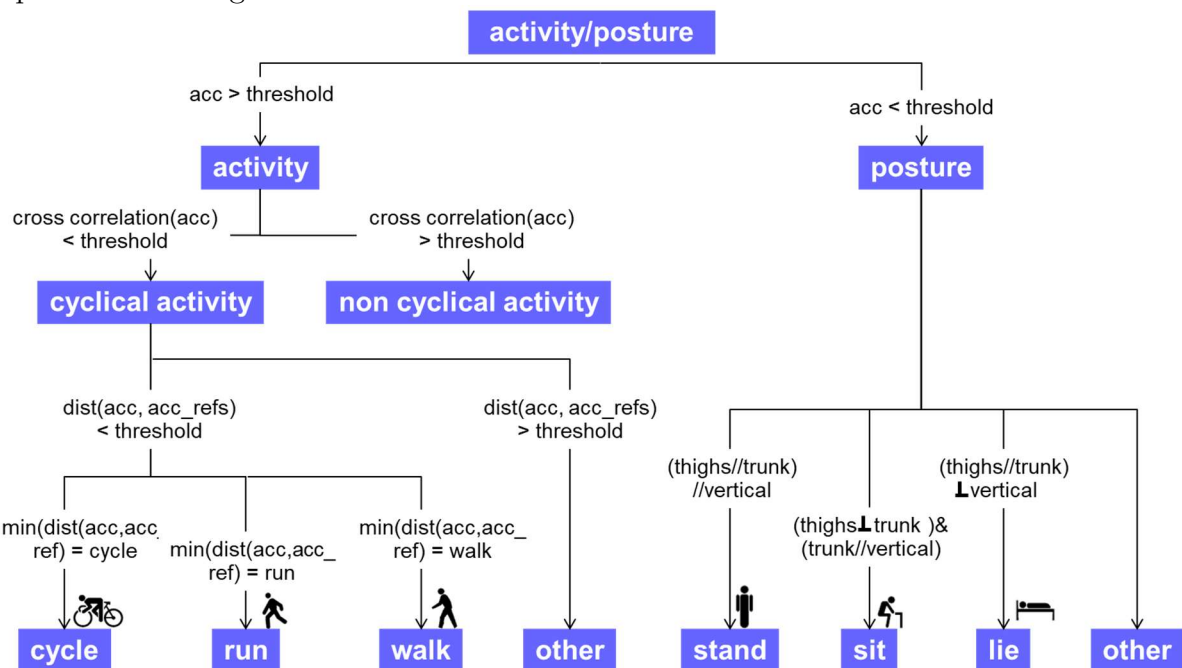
activity/posture

acc > threshold

acc < threshold

activity

posture

cross correlation(acc) < threshold

cross correlation(acc) > threshold

cyclical activity

non cyclical activity

dist(acc, acc_refs) < threshold

dist(acc, acc_refs) > threshold

min(dist(acc,acc_ ref) = cycle

min(dist(acc,acc_ ref) = run

min(dist(acc,acc_ ref) = walk

cycle

run

walk

other

(thighs//trunk) //vertical

(thighs⊥trunk )& (trunk//vertical)

(thighs//trunk) ⊥vertical

stand

sit

lie

other